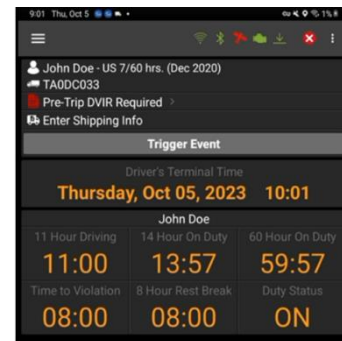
9:01 Thu, Oct 5

John Doe - US 7/60 hrs. (Dec 2020)
TA0DC033
Pre-Trip DVIR Required >
Enter Shipping Info

Trigger Event

Driver's Terminal Time
Thursday, Oct 05, 2023 10:01

John Doe

| 11 Hour Driving | 14 Hour On Duty | 60 Hour On Duty |
|---|---|---|
| 11:00 | 13:57 | 59:57 |
| Time to Violation | 8 Hour Rest Break | Duty Status |
| 08:00 | 08:00 | ON |